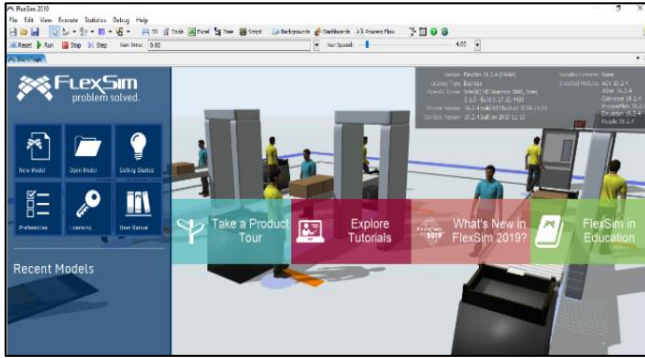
FlexSim 2019

File Edit View Execute Statistics Debug Help

Tools Flowd Tree Script Backgrounds Dashboards Process Flow

Reset Run Stop Step Run Time: 0.00 Run Speed: 4.00

Start Page

FlexSim
problem solved.

New Model
Open Model
Getting Started
Preferences
Licensing
User Manual

Recent Models

Take a Product Tour

Explore Tutorials

What's New in FlexSim 2019?

FlexSim in Education

Version: FlexSim 19.1.0 (64-bit)
License Type: Express
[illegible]
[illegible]
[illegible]